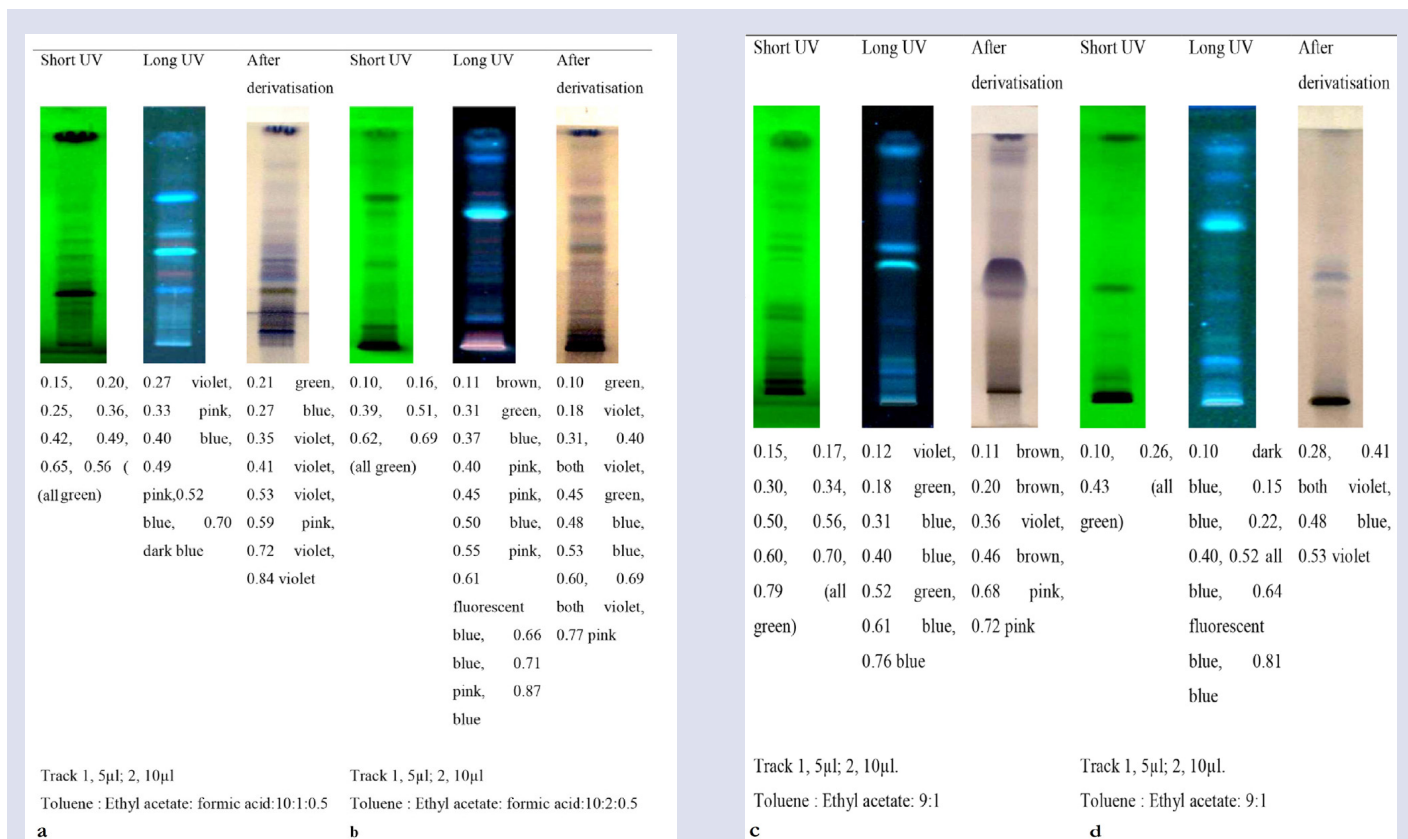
| Short UV | Long UV | After derivatisation | Short UV | Long UV | After derivatisation |
|---|---|---|---|---|---|
| 0.15, 0.20, 0.25, 0.36, 0.42, 0.49, 0.65, 0.56 ( (all green) | 0.27 violet, 0.33 pink, 0.40 blue, 0.49 pink,0.52 blue, 0.70 dark blue | 0.21 green, 0.27 blue, 0.35 violet, 0.41 violet, 0.53 violet, 0.59 pink, 0.72 violet, 0.84 violet | 0.10, 0.16, 0.39, 0.51, 0.62, 0.69 (all green) | 0.11 brown, 0.31 green, 0.37 blue, 0.40 pink, 0.45 pink, 0.50 blue, 0.55 pink, 0.61 fluorescent blue, 0.66 blue, 0.71 pink, 0.87 blue | 0.10 green, 0.18 violet, 0.31, 0.40 both violet, 0.45 green, 0.48 blue, 0.53 blue, 0.60, 0.69 both violet, 0.77 pink |

Track 1, 5µl; 2, 10µl
Toluene : Ethyl acetate: formic acid:10:1:0.5
a

Track 1, 5µl; 2, 10µl
Toluene : Ethyl acetate: formic acid:10:2:0.5
b

| Short UV | Long UV | After derivatisation | Short UV | Long UV | After derivatisation |
|---|---|---|---|---|---|
| 0.15, 0.17, 0.30, 0.34, 0.50, 0.56, 0.60, 0.70, 0.79 (all green) | 0.12 violet, 0.18 green, 0.31 blue, 0.40 blue, 0.52 green, 0.61 blue, 0.76 blue | 0.11 brown, 0.20 brown, 0.36 violet, 0.46 brown, 0.68 pink, 0.72 pink | 0.10, 0.26, 0.43 (all green) | 0.10 dark blue, 0.15 blue, 0.22, 0.40, 0.52 all blue, 0.64 fluorescent blue, 0.81 blue | 0.28, 0.41 both violet, 0.48 blue, 0.53 violet |

Track 1, 5µl; 2, 10µl.
Toluene : Ethyl acetate: 9:1
c

Track 1, 5µl; 2, 10µl.
Toluene : Ethyl acetate: 9:1
d